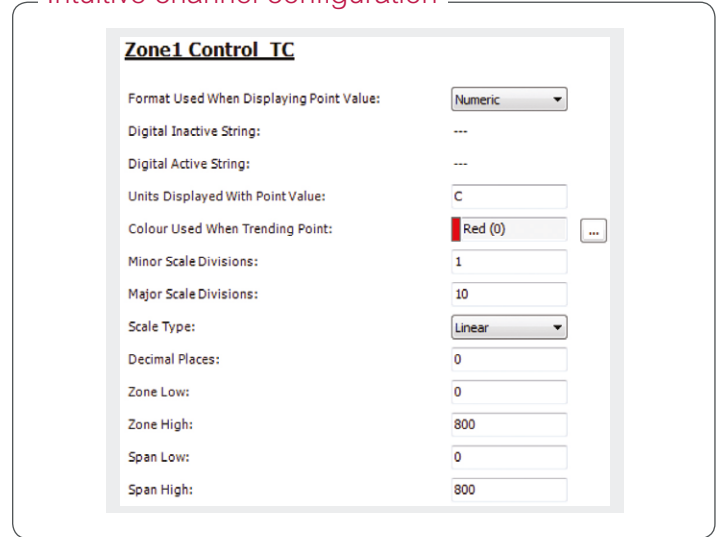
Intuitive channel configuration

Zone1 Control TC

Format Used When Displaying Point Value: Numeric

Digital Inactive String: ---

Digital Active String: ---

Units Displayed With Point Value: C

Colour Used When Trending Point: Red (0) ...

Minor Scale Divisions: 1

Major Scale Divisions: 10

Scale Type: Linear

Decimal Places: 0

Zone Low: 0

Zone High: 800

Span Low: 0

Span High: 800